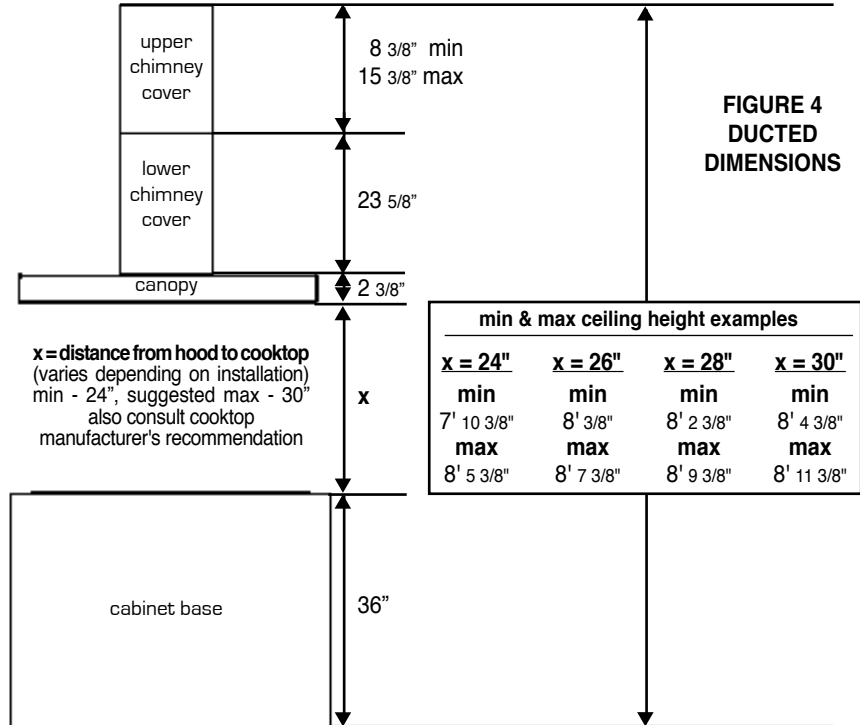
upper chimney cover

8 3/8" min
15 3/8" max

FIGURE 4
DUCTED
DIMENSIONS

lower chimney cover

23 5/8"

canopy

2 3/8"

min & max ceiling height examples

| x = 24" | x = 26" | x = 28" | x = 30" |
|---|---|---|---|
| min | min | min | min |
| 7' 10 3/8" | 8' 3/8" | 8' 2 3/8" | 8' 4 3/8" |
| max | max | max | max |
| 8' 5 3/8" | 8' 7 3/8" | 8' 9 3/8" | 8' 11 3/8" |

x = distance from hood to cooktop
(varies depending on installation)
min - 24", suggested max - 30"
also consult cooktop manufacturer's recommendation

x

cabinet base

36"